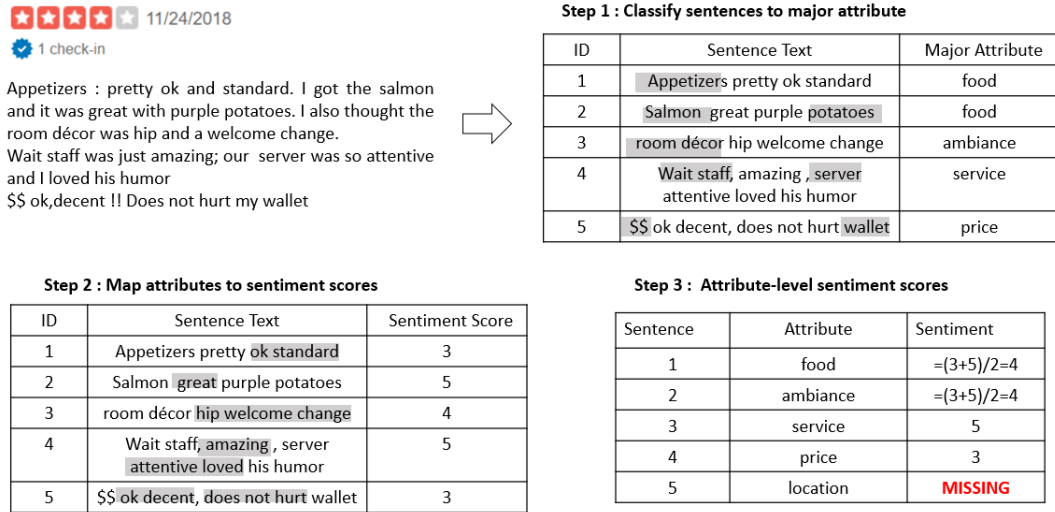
11/24/2018

1 check-in

Appetizers : pretty ok and standard. I got the salmon and it was great with purple potatoes. I also thought the room décor was hip and a welcome change.
Wait staff was just amazing; our server was so attentive and I loved his humor
$$ ok,decent !! Does not hurt my wallet

**Step 1 : Classify sentences to major attribute**

| ID | Sentence Text | Major Attribute |
|---|---|---|
| 1 | Appetizers pretty ok standard | food |
| 2 | Salmon great purple potatoes | food |
| 3 | room décor hip welcome change | ambiance |
| 4 | Wait staff, amazing , server attentive loved his humor | service |
| 5 | $$ ok decent, does not hurt wallet | price |

**Step 2 : Map attributes to sentiment scores**

| ID | Sentence Text | Sentiment Score |
|---|---|---|
| 1 | Appetizers pretty ok standard | 3 |
| 2 | Salmon great purple potatoes | 5 |
| 3 | room décor hip welcome change | 4 |
| 4 | Wait staff, amazing , server attentive loved his humor | 5 |
| 5 | $$ ok decent, does not hurt wallet | 3 |

**Step 3 : Attribute-level sentiment scores**

| Sentence | Attribute | Sentiment |
|---|---|---|
| 1 | food | =(3+5)/2=4 |
| 2 | ambiance | =(3+5)/2=4 |
| 3 | service | 5 |
| 4 | price | 3 |
| 5 | location | MISSING |